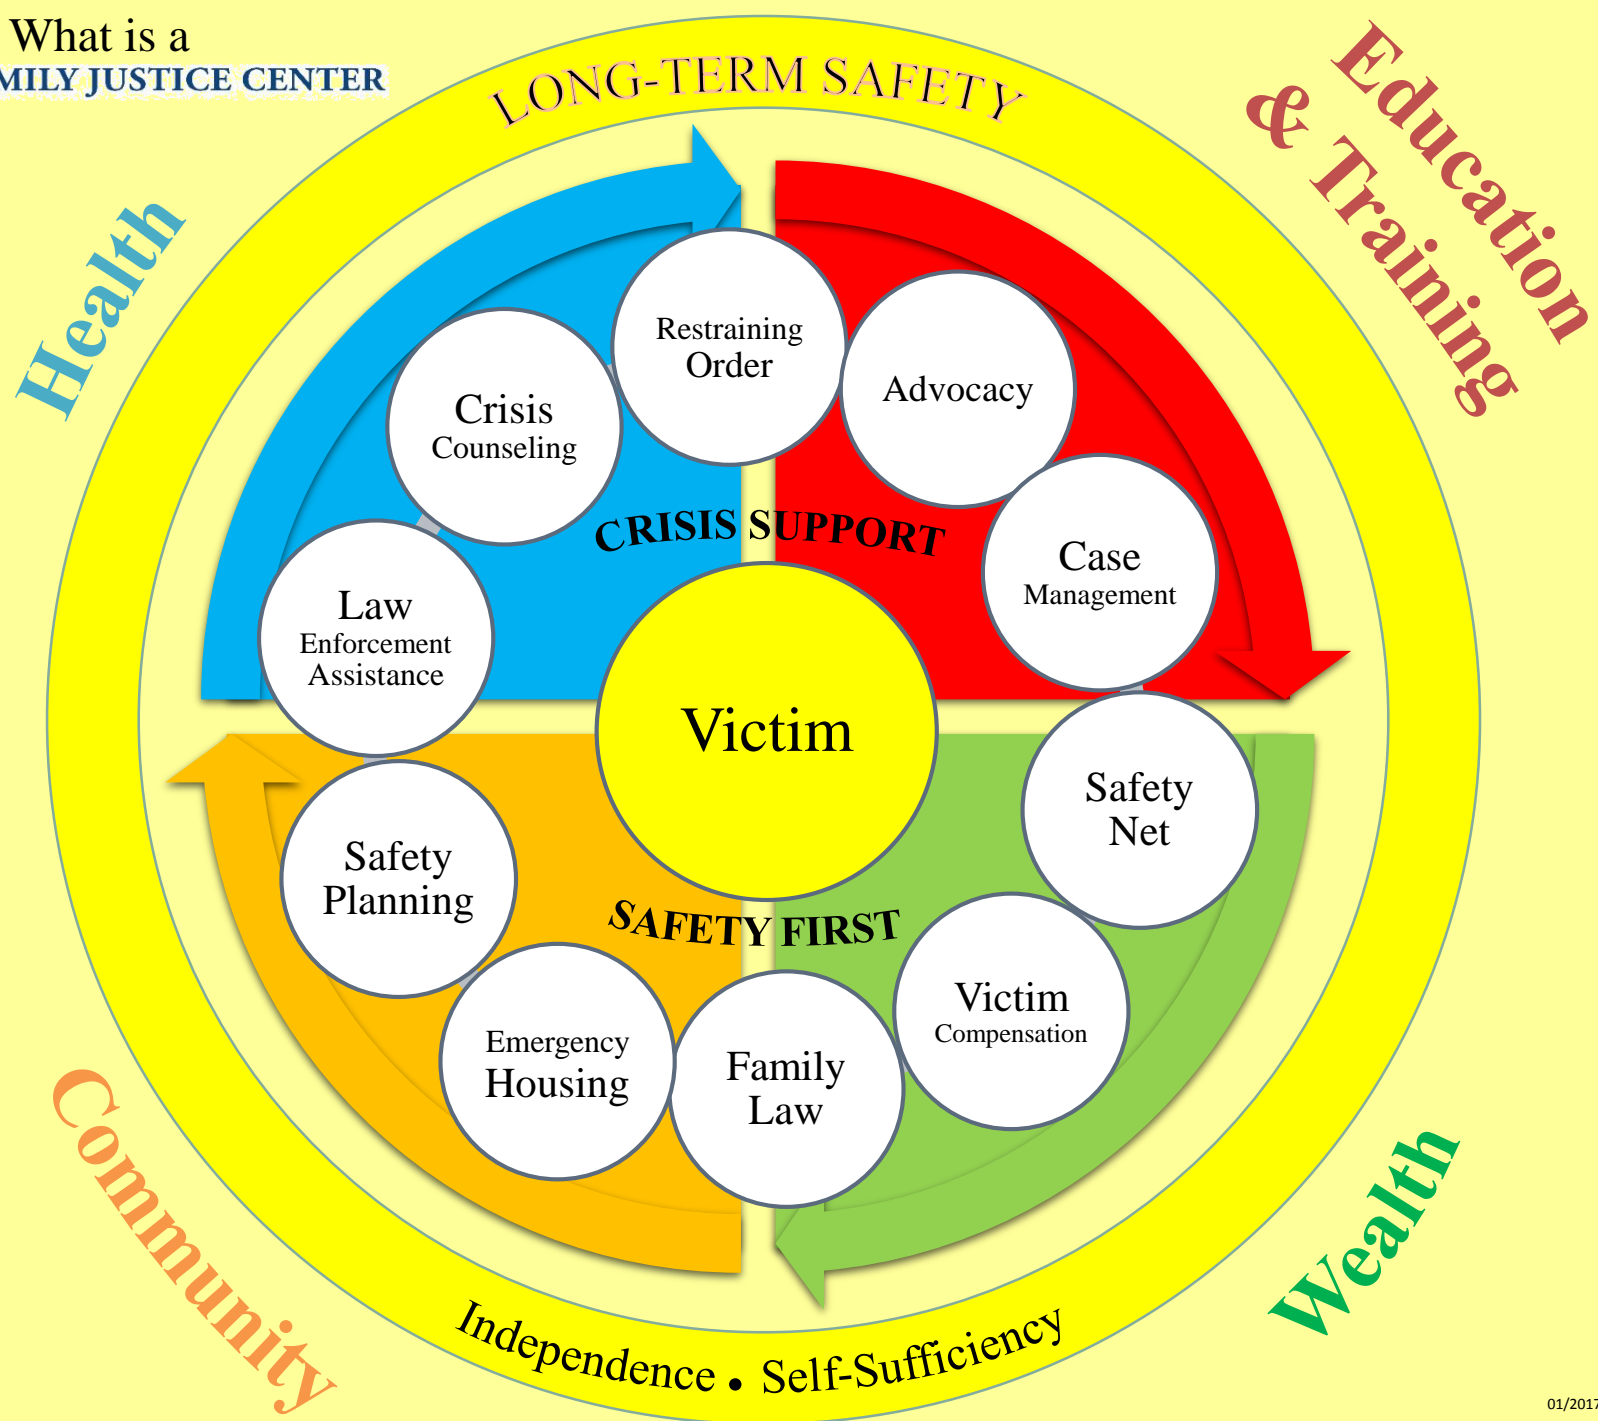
What is a
MILY JUSTICE CENTER

LONG-TERM SAFETY

Health

Education & Training

Restraining Order

Crisis Counseling

Advocacy

CRISIS SUPPORT

Case Management

Law Enforcement Assistance

Victim

Safety Net

Safety Planning

SAFETY FIRST

Victim Compensation

Emergency Housing

Family Law

Community

Wealth

Independence • Self-Sufficiency

01/2017